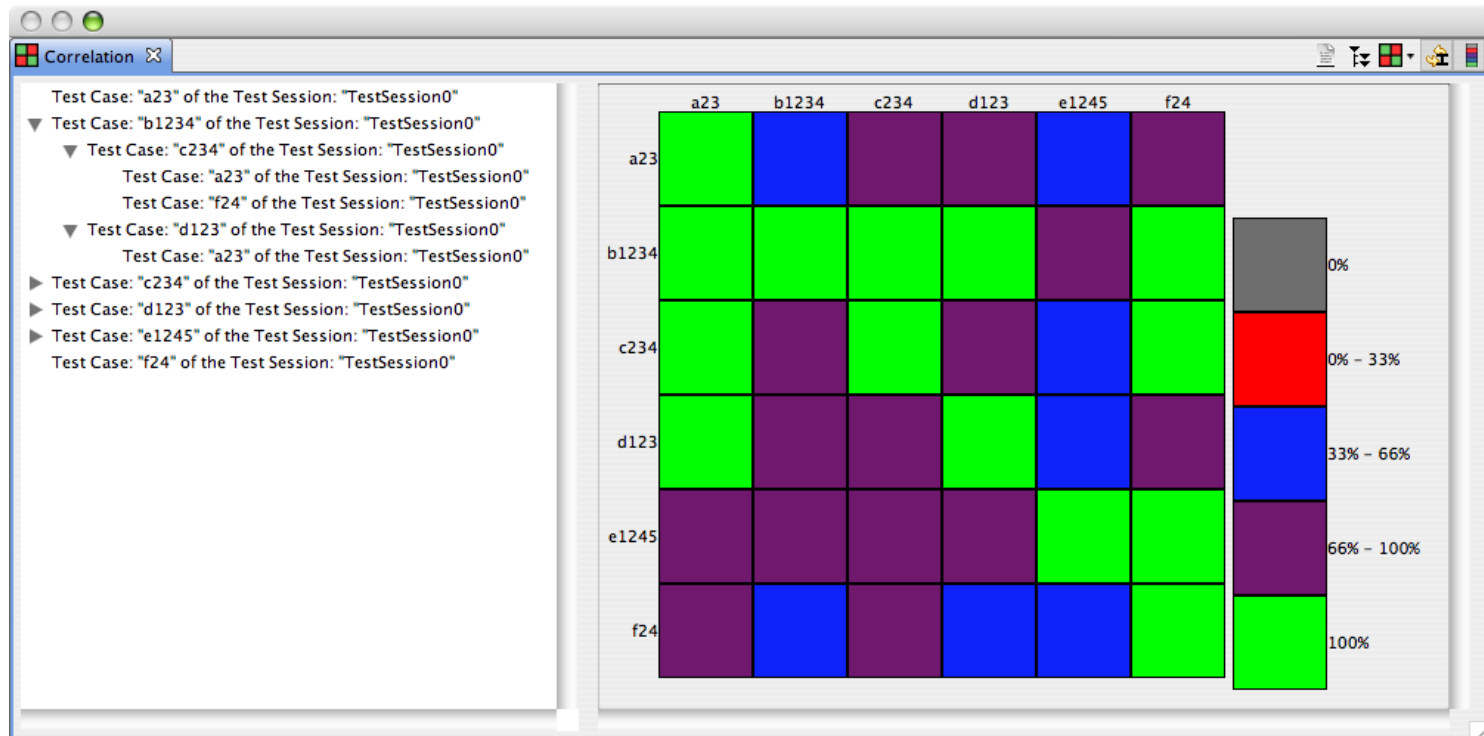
Correlation

Test Case: "a23" of the Test Session: "TestSession0"
Test Case: "b1234" of the Test Session: "TestSession0"
Test Case: "c234" of the Test Session: "TestSession0"
Test Case: "a23" of the Test Session: "TestSession0"
Test Case: "f24" of the Test Session: "TestSession0"
Test Case: "d123" of the Test Session: "TestSession0"
Test Case: "a23" of the Test Session: "TestSession0"
Test Case: "c234" of the Test Session: "TestSession0"
Test Case: "d123" of the Test Session: "TestSession0"
Test Case: "e1245" of the Test Session: "TestSession0"
Test Case: "f24" of the Test Session: "TestSession0"

|  | a23 | b1234 | c234 | d123 | e1245 | f24 |
|---|---|---|---|---|---|---|
| a23 | | | | | | |
| b1234 | | | | | | |
| c234 | | | | | | |
| d123 | | | | | | |
| e1245 | | | | | | |
| f24 | | | | | | |

0%
0% - 33%
33% - 66%
66% - 100%
100%